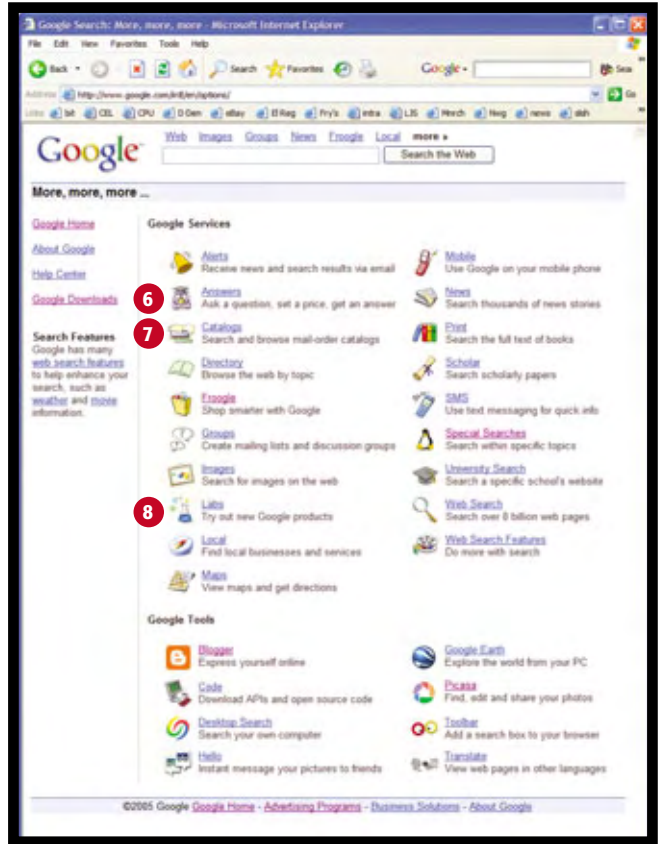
Google Search: More, more, more - Microsoft Internet Explorer

File Edit View Favorites Tools Help

Back Search Favorites Google Sea

Address http://www.google.com/intl/en/options/ Go

Links bit CEL CPU D Gen eBay El Reg Fry's intra LJS Mrech Neg news slsh

Google

Web Images Groups News Froogle Local more »

Search the Web

More, more, more ...

Google Home
About Google
Help Center
Google Downloads

Search Features
Google has many web search features to help enhance your search, such as weather and movie information.

Google Services

Alerts
Receive news and search results via email

6 Answers
Ask a question, set a price, get an answer

7 Catalogs
Search and browse mail-order catalogs

Directory
Browse the web by topic

Froogle
Shop smarter with Google

Groups
Create mailing lists and discussion groups

Images
Search for images on the web

8 Labs
Try out new Google products

Local
Find local businesses and services

Maps
View maps and get directions

Mobile
Use Google on your mobile phone

News
Search thousands of news stories

Print
Search the full text of books

Scholar
Search scholarly papers

SMS
Use text messaging for quick info

Special Searches
Search within specific topics

University Search
Search a specific school's website

Web Search
Search over 8 billion web pages

Web Search Features
Do more with search

Google Tools

Blogger
Express yourself online

Code
Download APIs and open source code

Desktop Search
Search your own computer

Hello
Instant message your pictures to friends

Google Earth
Explore the world from your PC

Picasa
Find, edit and share your photos

Toolbar
Add a search box to your browser

Translate
View web pages in other languages

©2005 Google Google Home - Advertising Programs - Business Solutions - About Google